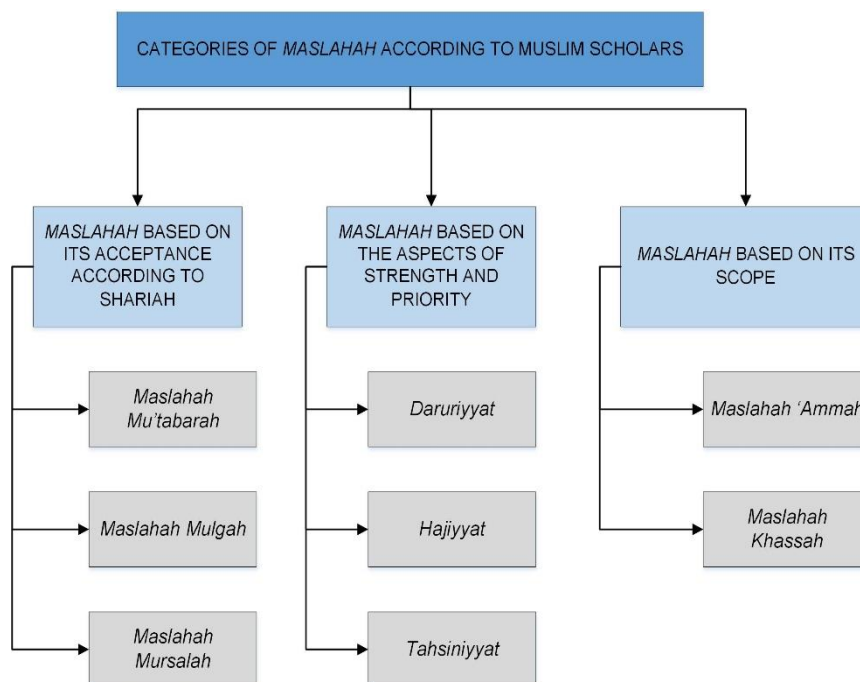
CATEGORIES OF MASLAHAH ACCORDING TO MUSLIM SCHOLARS

MASLAHAH BASED ON ITS ACCEPTANCE ACCORDING TO SHARIAH

Maslahah Mu'tabarah

Maslahah Mulgah

Maslahah Mursalah

MASLAHAH BASED ON THE ASPECTS OF STRENGTH AND PRIORITY

Daruriyyat

Hajiyyat

Tahsiniyyat

MASLAHAH BASED ON ITS SCOPE

Maslahah 'Ammah

Maslahah Khassah